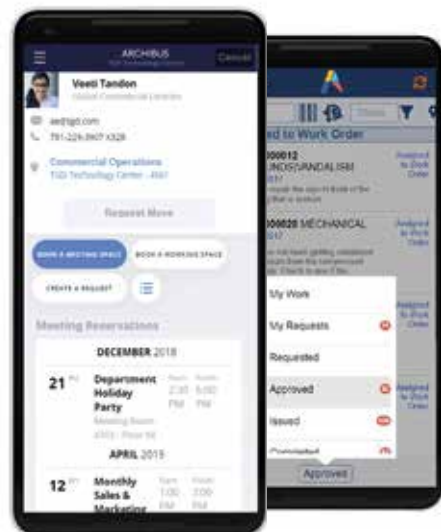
ARCHIBUS
TGD Technology Center
Cancel

Veeti Tandon
Global Commercial Director

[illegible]@tgd.com
781-229-0907 x328

Commercial Operations
TGD Technology Center - 4567

Request Move

BOOK A MEETING SPACE
BOOK A WORKING SPACE
CREATE A REQUEST

Meeting Reservations

DECEMBER 2018

21 Fri
Department Holiday Party
Meeting Room 4303 - Floor 04
From 2:30 PM
To 5:00 PM

APRIL 2019

12 Fri
Monthly Sales & Marketing
From 1:00 PM
To 2:00 PM

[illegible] to Work Order
00012
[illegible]/VANDALISM
Assigned to Work Order
00020 MECHANICAL
Assigned to Work Order

My Work
My Requests
Requested
Approved
Issued
Completed
Approves